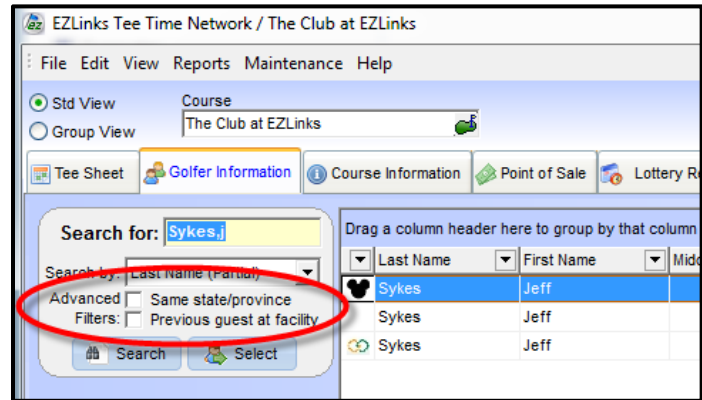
EZLinks Tee Time Network / The Club at EZLinks

File Edit View Reports Maintenance Help

Std View
Group View

Course
The Club at EZLinks

Tee Sheet | Golfer Information | Course Information | Point of Sale | Lottery Re

Search for: Sykes,j

Search by: Last Name (Partial)

Advanced Filters: Same state/province
Previous guest at facility

Search Select

Drag a column header here to group by that column

| | Last Name | First Name | Midd |
|---|---|---|---|
| | Sykes | Jeff | |
| | Sykes | Jeff | |
| | Sykes | Jeff | |